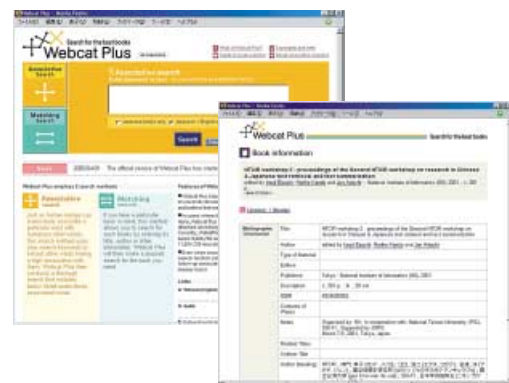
Webcat Plus

Search for the best books

Associative Search

Matching Search

Associative search

Search

Webcat Plus employs 2 search methods

Associative search

Matching search

Webcat Plus

Search for the best books

Book information

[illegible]

Title

Author

Publisher

Description

ISBN

Notes